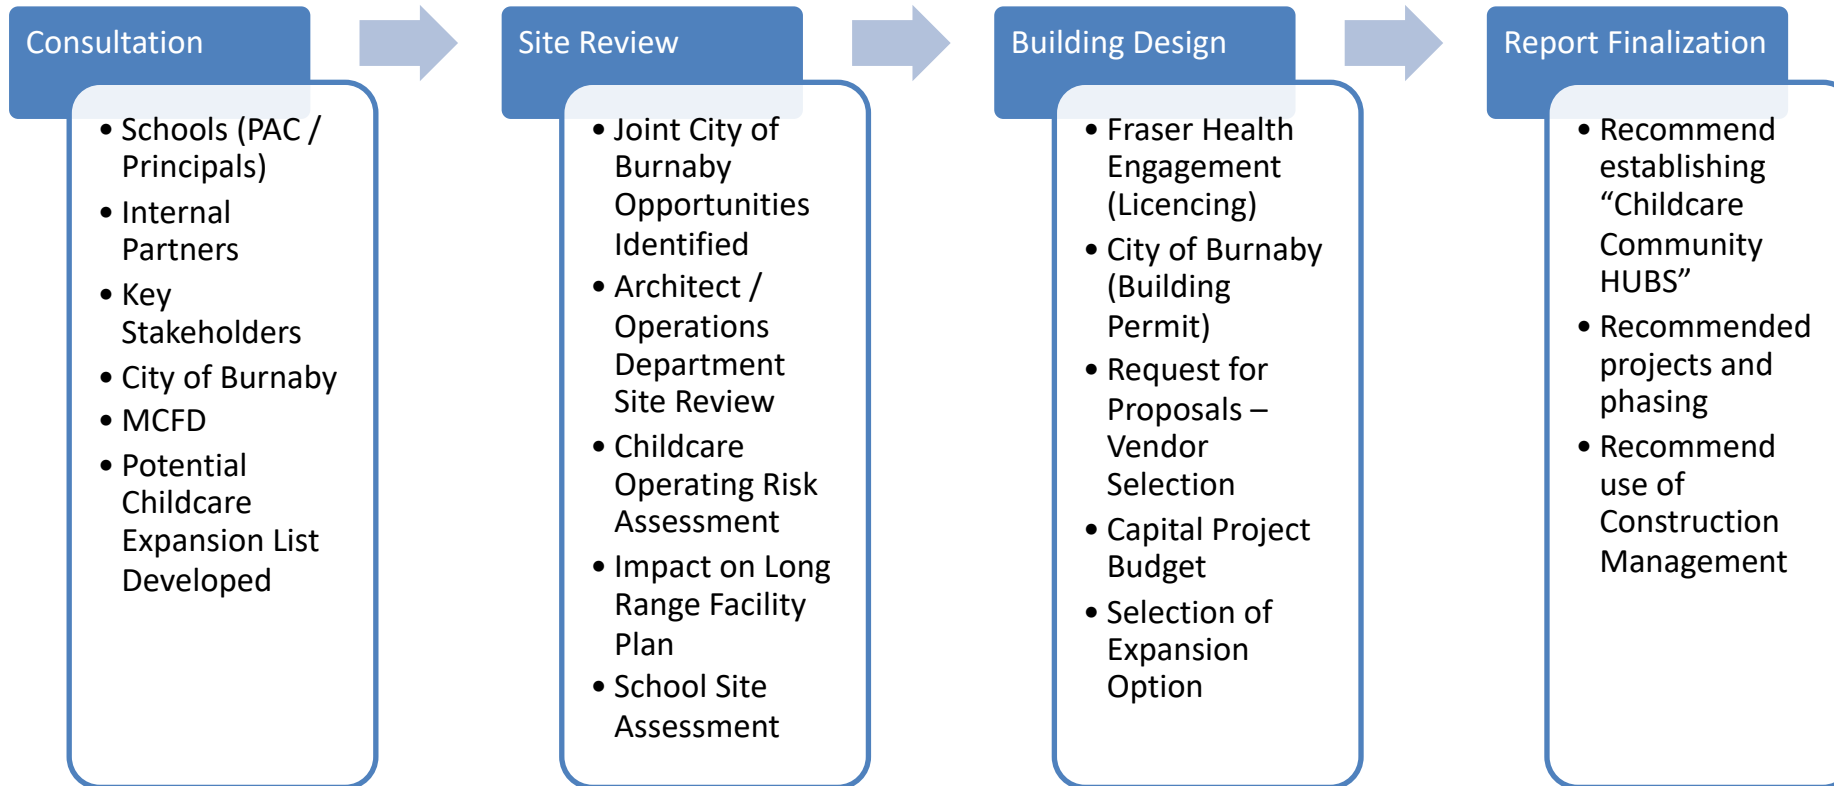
Consultation

- Schools (PAC / Principals)
- Internal Partners
- Key Stakeholders
- City of Burnaby
- MCFD
- Potential Childcare Expansion List Developed

Site Review

- Joint City of Burnaby Opportunities Identified
- Architect / Operations Department Site Review
- Childcare Operating Risk Assessment
- Impact on Long Range Facility Plan
- School Site Assessment

Building Design

- Fraser Health Engagement (Licencing)
- City of Burnaby (Building Permit)
- Request for Proposals – Vendor Selection
- Capital Project Budget
- Selection of Expansion Option

Report Finalization

- Recommend establishing “Childcare Community HUBS”
- Recommended projects and phasing
- Recommend use of Construction Management